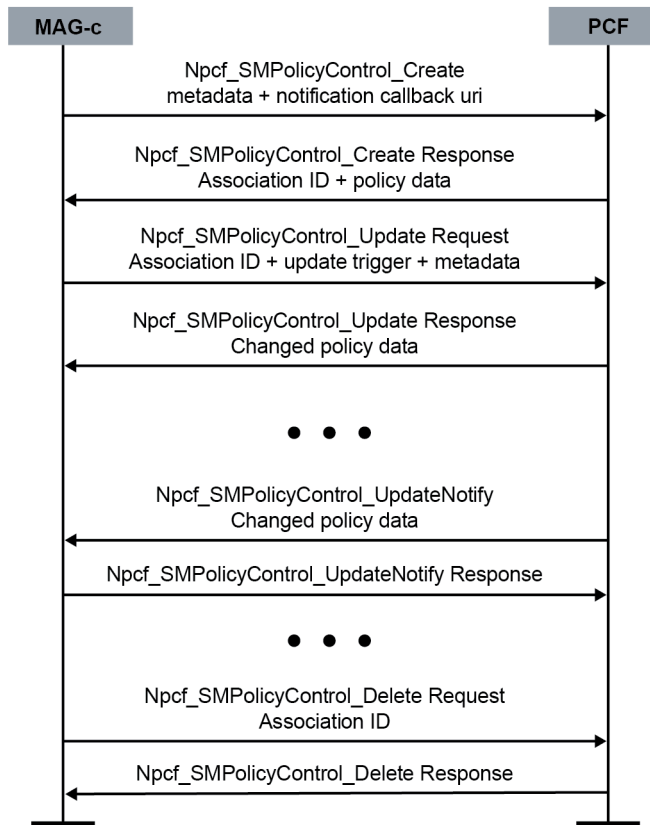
MAG-c

PCF

Npcf_SMPolicyControl_Create
metadata + notification callback uri

Npcf_SMPolicyControl_Create Response
Association ID + policy data

Npcf_SMPolicyControl_Update Request
Association ID + update trigger + metadata

Npcf_SMPolicyControl_Update Response
Changed policy data

• • •

Npcf_SMPolicyControl_UpdateNotify
Changed policy data

Npcf_SMPolicyControl_UpdateNotify Response

• • •

Npcf_SMPolicyControl_Delete Request
Association ID

Npcf_SMPolicyControl_Delete Response